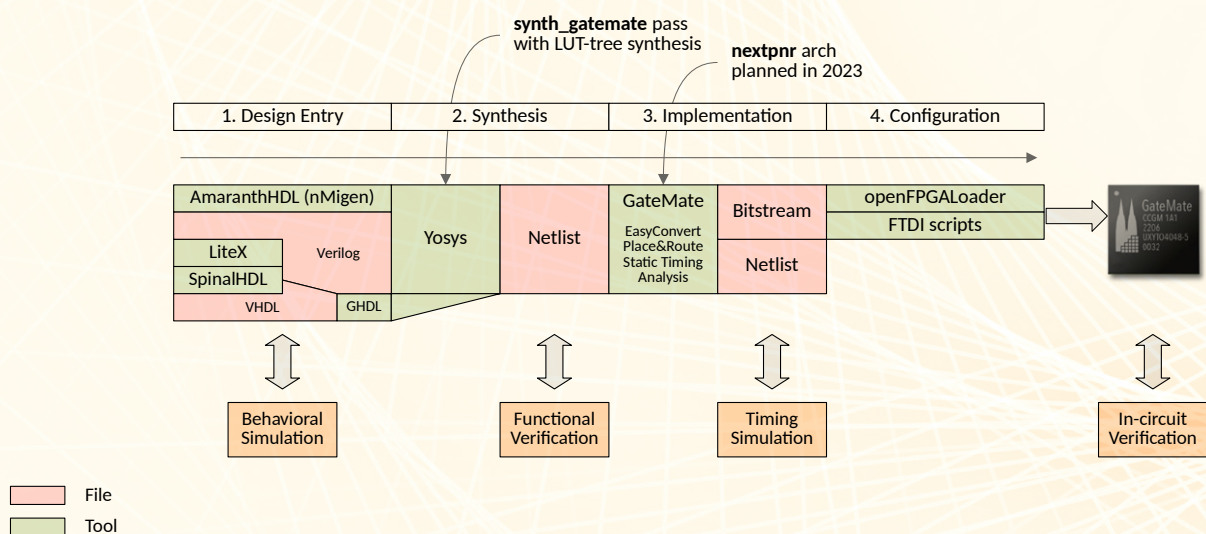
**synth_gatemate** pass with LUT-tree synthesis

**nextpnr** arch planned in 2023

| 1. Design Entry | 2. Synthesis | 3. Implementation | 4. Configuration |
|---|---|---|---|

AmaranthHDL (nMigen)

LiteX

Verilog

SpinalHDL

VHDL

GHDL

Yosys

Netlist

GateMate

EasyConvert Place&Route Static Timing Analysis

Bitstream

Netlist

openFPGALoader

FTDI scripts

GateMate CCGM 1A1 2206 UXY104048-5 0032

Behavioral Simulation

Functional Verification

Timing Simulation

In-circuit Verification

File

Tool